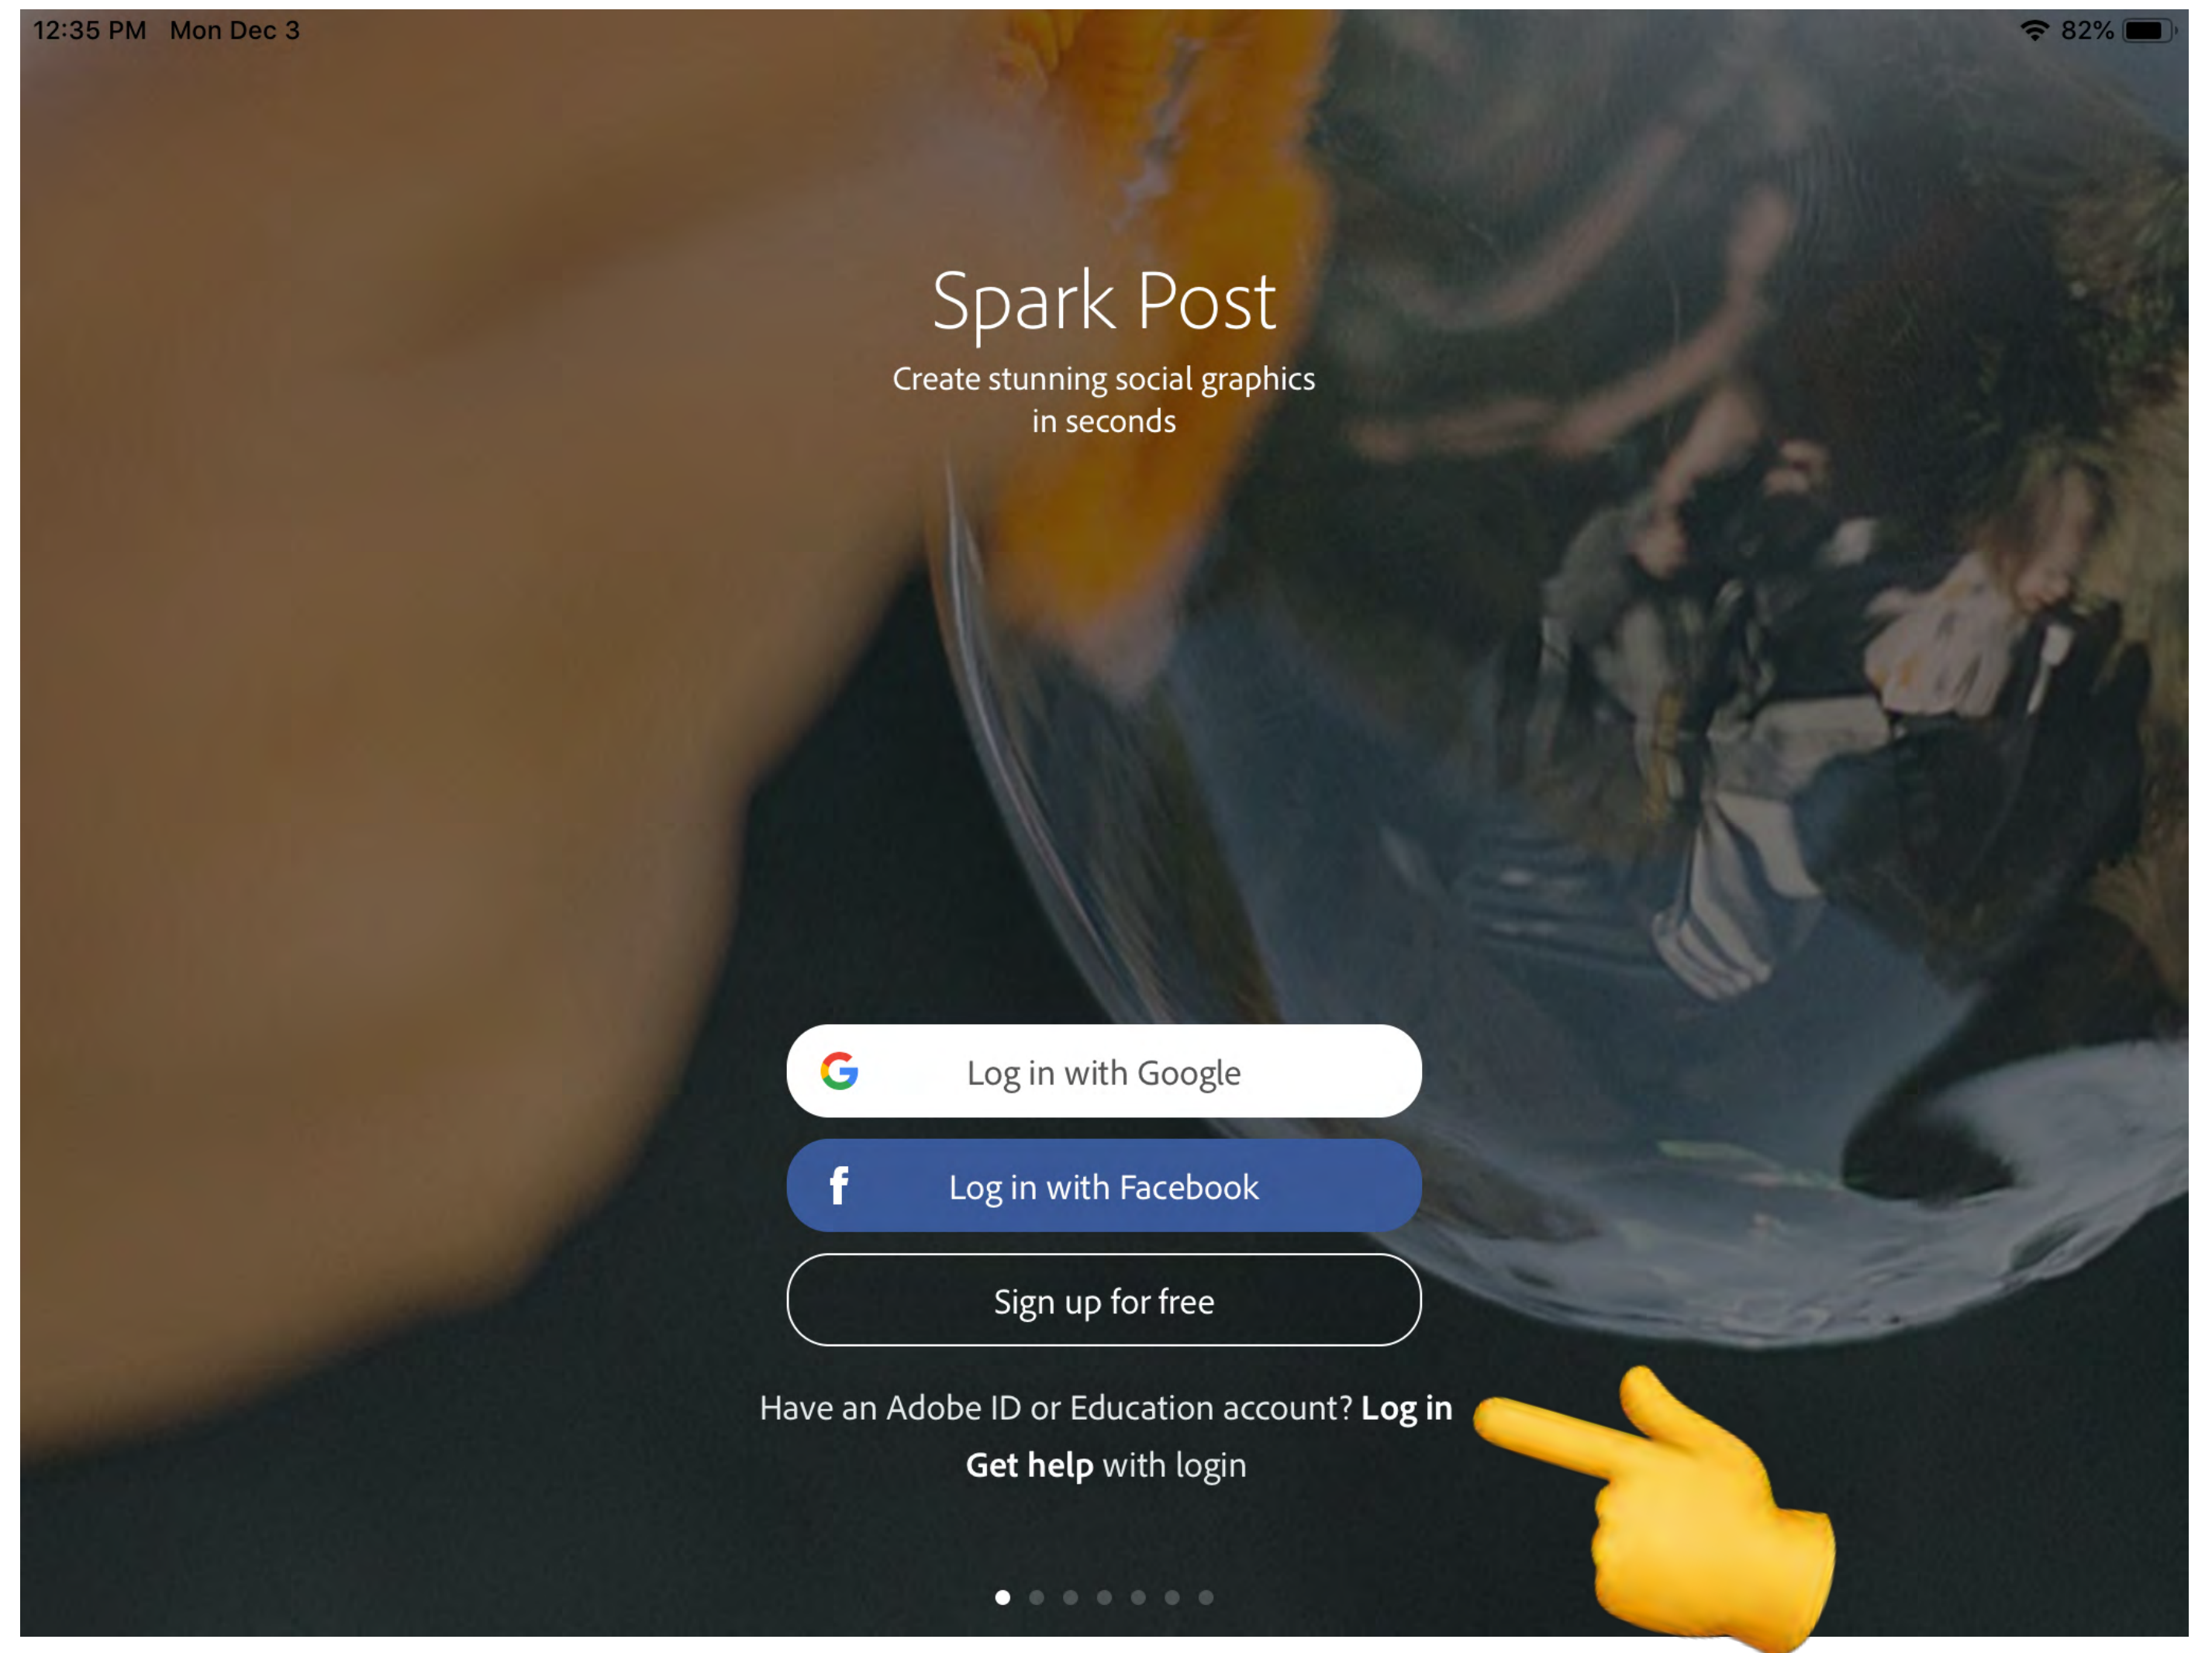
12:35 PM Mon Dec 3

82%

Spark Post

Create stunning social graphics in seconds

Log in with Google

Log in with Facebook

Sign up for free

Have an Adobe ID or Education account? **Log in**

**Get help** with login